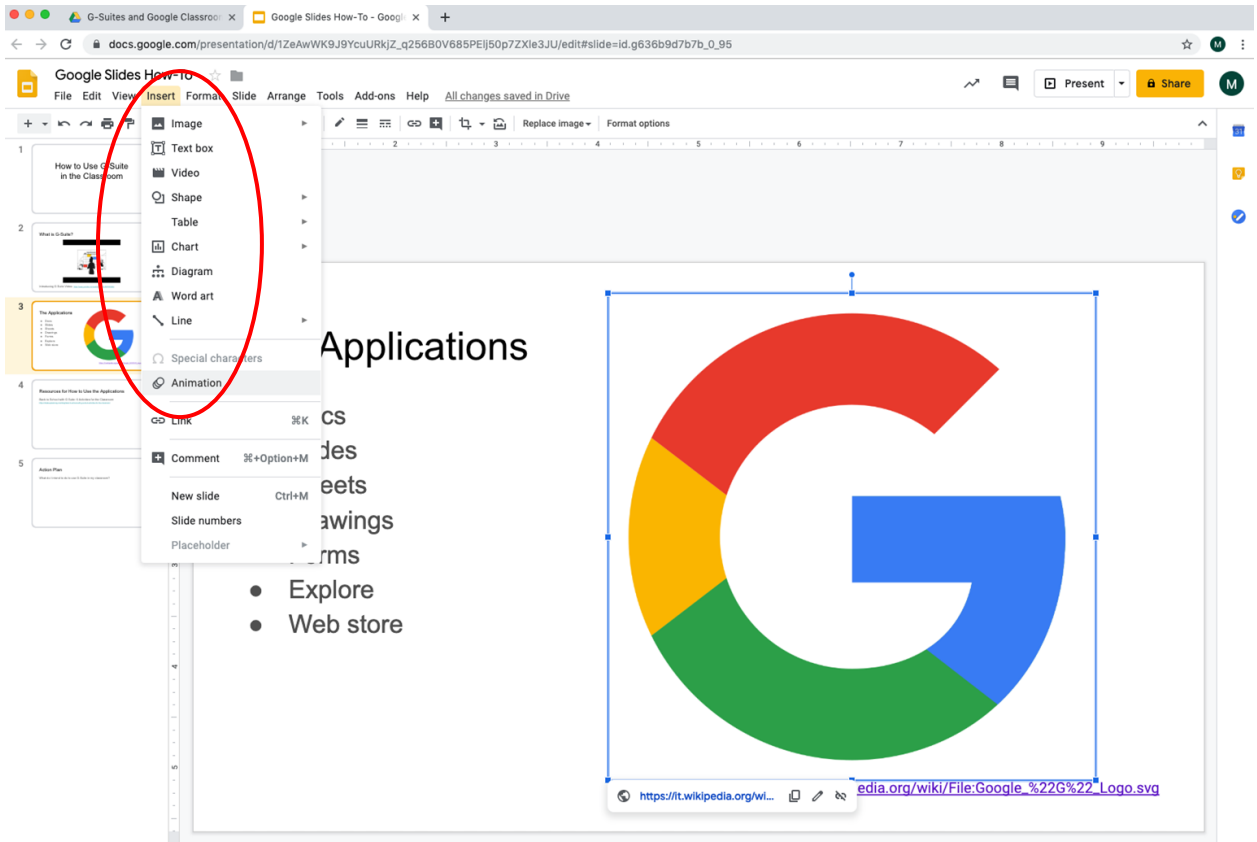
G-Suites and Google Classroom ×
Google Slides How-To - Google ×
+

docs.google.com/presentation/d/1ZeAwWK9J9YcuURkjZ_q256B0V685PEIj50p7ZXle3JU/edit#slide=id.g636b9d7b7b_0_95

Google Slides How-To
File Edit View Insert Format Slide Arrange Tools Add-ons Help All changes saved in Drive

Present
Share
M

Replace image ▾ Format options

1
How to Use G Suite in the Classroom

2
What is G-Suite?

3
The Applications

4
Resources for How to Use the Applications

5
Action Plan

Image
Text box
Video
Shape
Table
Chart
Diagram
Word art
Line
Special characters
Animation
Link ⌘K
Comment ⌘+Option+M
New slide Ctrl+M
Slide numbers
Placeholder

Applications

cs
des
eets
awings
orms
● Explore
● Web store

https://it.wikipedia.org/wi...
edia.org/wiki/File:Google_%22G%22_Logo.svg